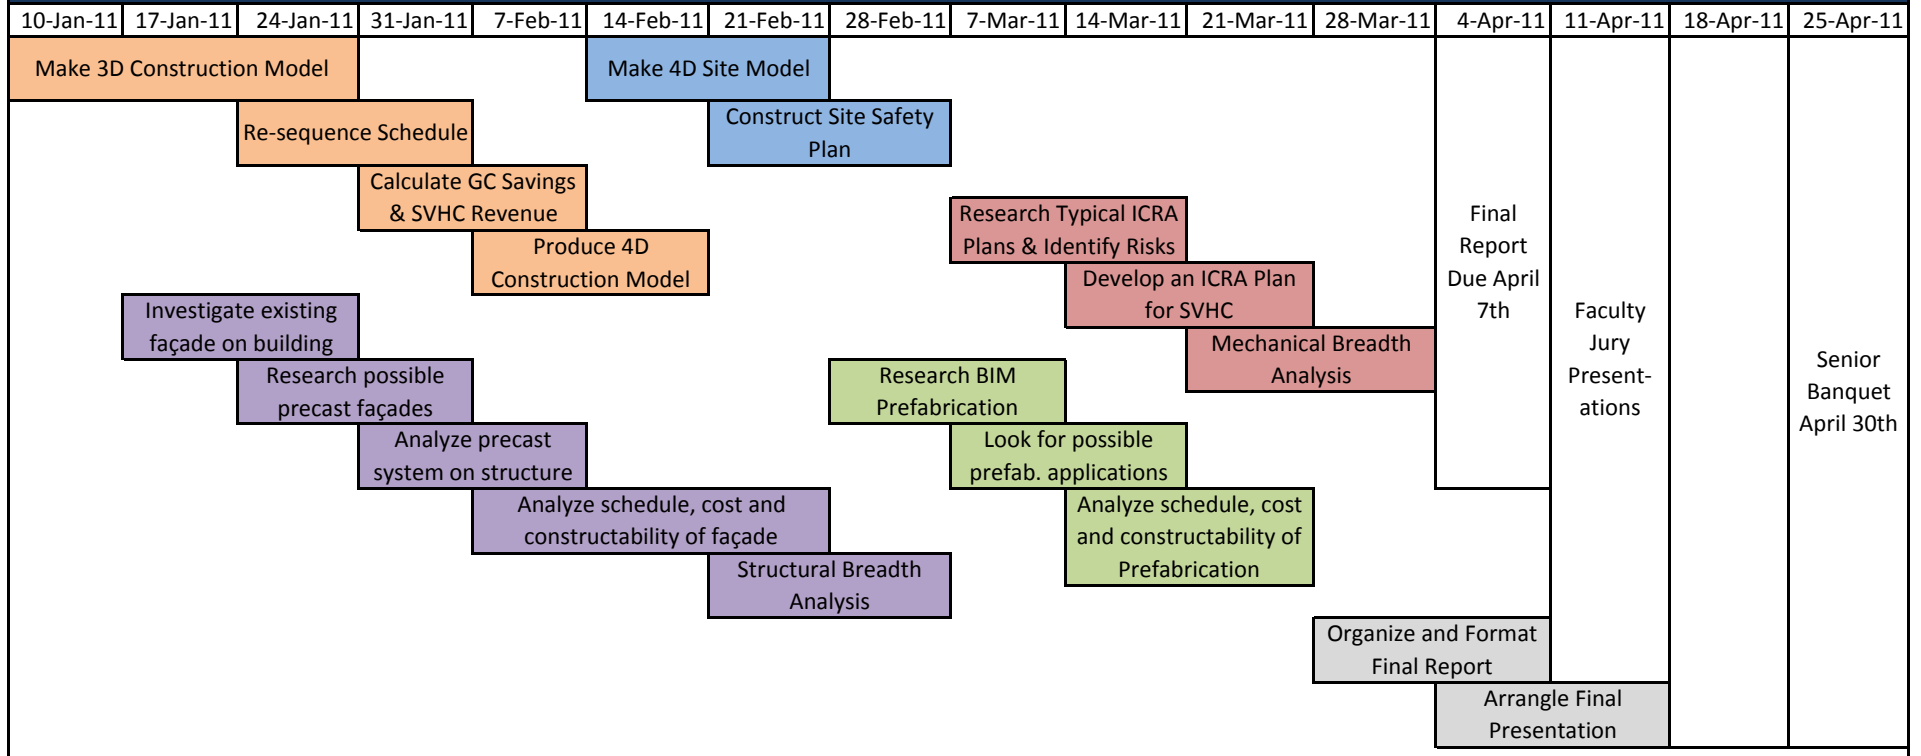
| 10-Jan-11 | 17-Jan-11 | 24-Jan-11 | 31-Jan-11 | 7-Feb-11 | 14-Feb-11 | 21-Feb-11 | 28-Feb-11 | 7-Mar-11 | 14-Mar-11 | 21-Mar-11 | 28-Mar-11 | 4-Apr-11 | 11-Apr-11 | 18-Apr-11 | 25-Apr-11 |
|---|---|---|---|---|---|---|---|---|---|---|---|---|---|---|---|

Make 3D Construction Model

Make 4D Site Model

Re-sequence Schedule

Construct Site Safety Plan

Calculate GC Savings & SVHC Revenue

Research Typical ICRA Plans & Identify Risks

Produce 4D Construction Model

Develop an ICRA Plan for SVHC

Final Report Due April 7th

Investigate existing façade on building

Mechanical Breadth Analysis

Faculty Jury Present-ations

Senior Banquet April 30th

Research possible precast façades

Research BIM Prefabrication

Analyze precast system on structure

Look for possible prefab. applications

Analyze schedule, cost and constructability of façade

Analyze schedule, cost and constructability of Prefabrication

Structural Breadth Analysis

Organize and Format Final Report

Arrange Final Presentation